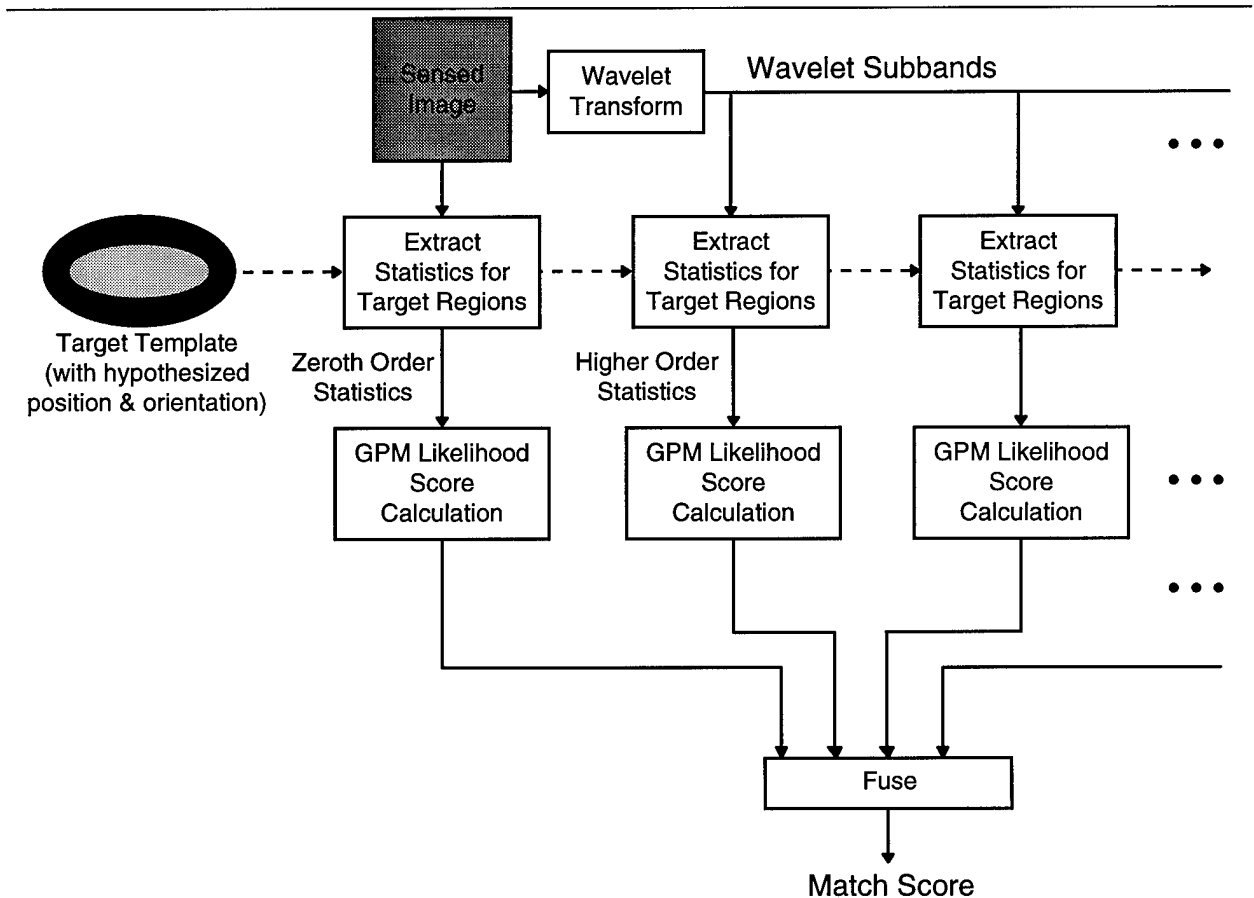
Sensed Image

Wavelet Transform

Wavelet Subbands

Target Template (with hypothesized position & orientation)

Extract Statistics for Target Regions

Zeroth Order Statistics

GPM Likelihood Score Calculation

Extract Statistics for Target Regions

Higher Order Statistics

GPM Likelihood Score Calculation

Extract Statistics for Target Regions

GPM Likelihood Score Calculation

Fuse

Match Score